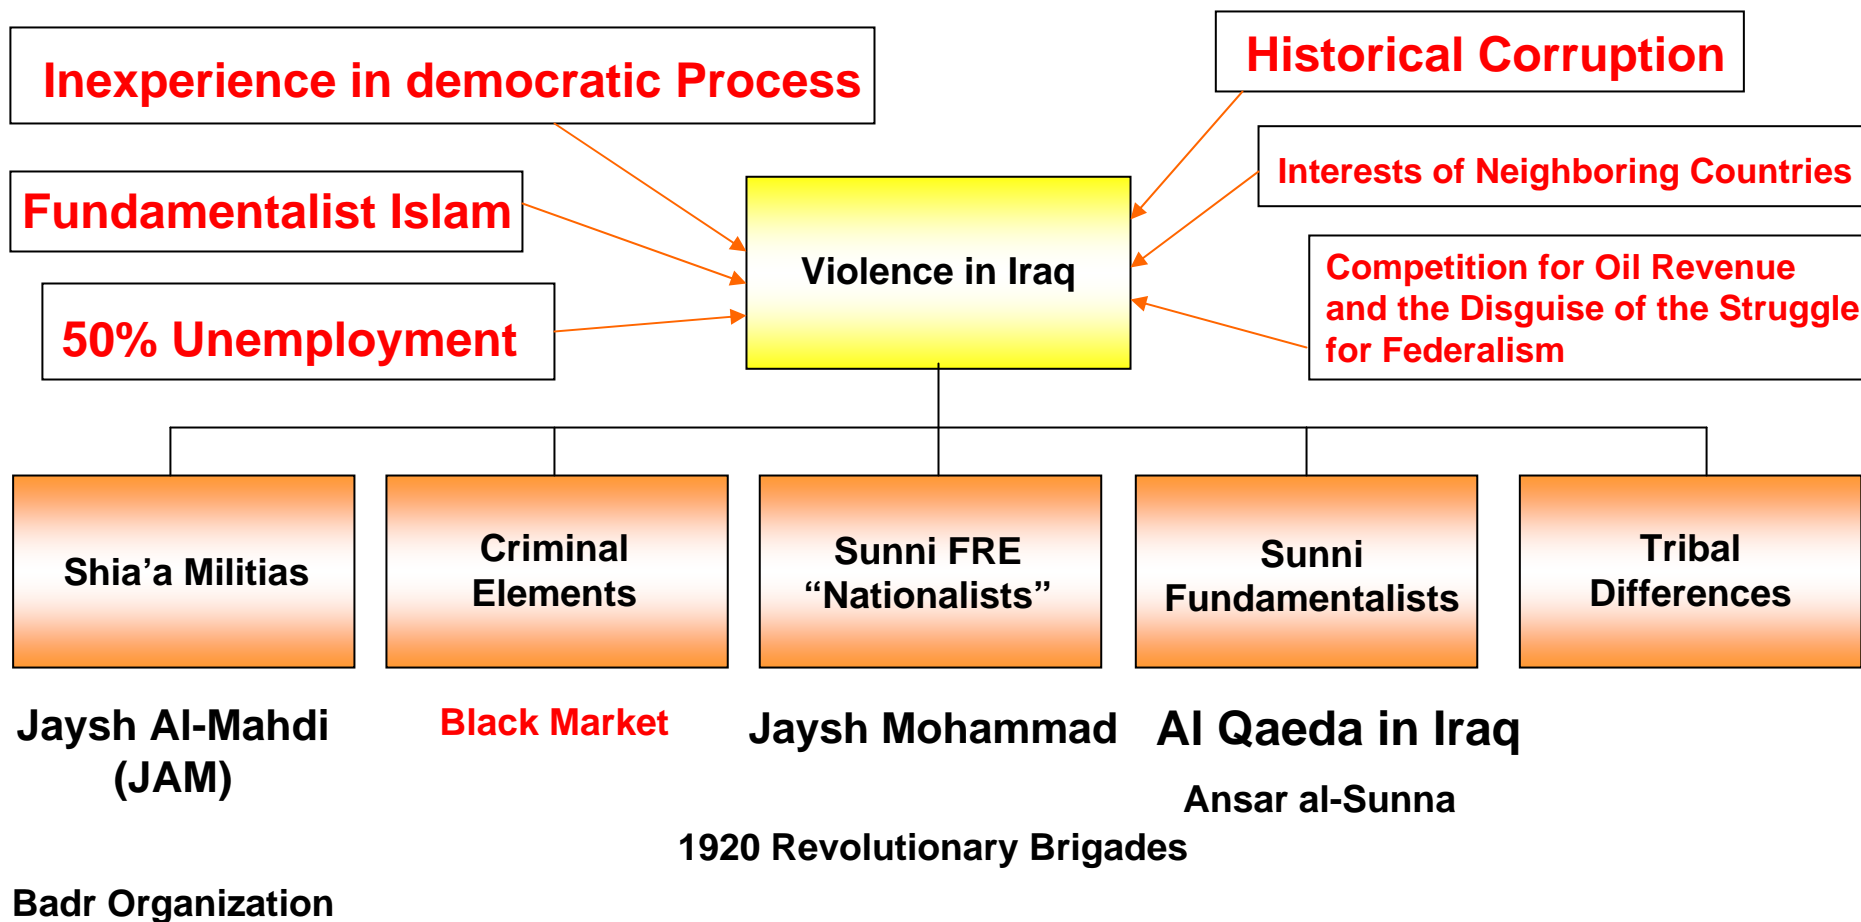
Inexperience in democratic Process

Historical Corruption

Fundamentalist Islam

Interests of Neighboring Countries

Violence in Iraq

Competition for Oil Revenue and the Disguise of the Struggle for Federalism

50% Unemployment

Shia'a Militias

Criminal Elements

Sunni FRE "Nationalists"

Sunni Fundamentalists

Tribal Differences

Jaysh Al-Mahdi (JAM)

Black Market

Jaysh Mohammad

Al Qaeda in Iraq

Ansar al-Sunna

1920 Revolutionary Brigades

Badr Organization